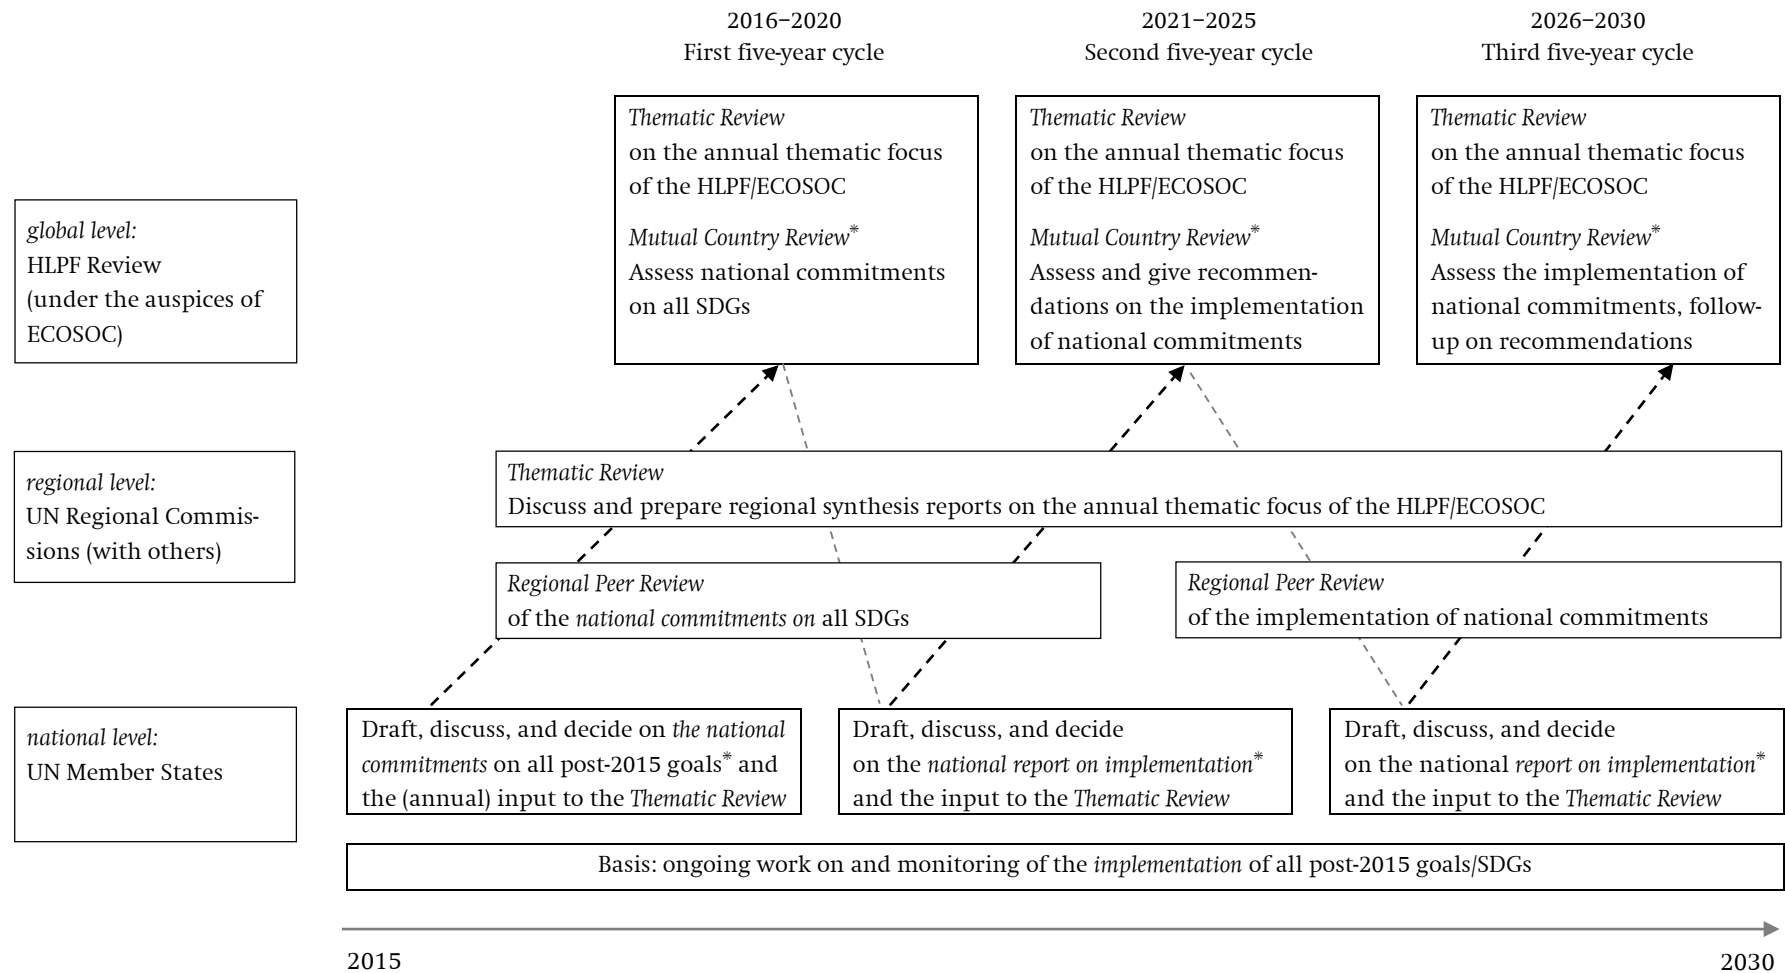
2016–2020
First five-year cycle

2021–2025
Second five-year cycle

2026–2030
Third five-year cycle

global level:
HLPF Review (under the auspices of ECOSOC)

Thematic Review
on the annual thematic focus of the HLPF/ECOSOC

Mutual Country Review*
Assess national commitments on all SDGs

Thematic Review
on the annual thematic focus of the HLPF/ECOSOC

Mutual Country Review*
Assess and give recommendations on the implementation of national commitments

Thematic Review
on the annual thematic focus of the HLPF/ECOSOC

Mutual Country Review*
Assess the implementation of national commitments, follow-up on recommendations

regional level:
UN Regional Commissions (with others)

Thematic Review
Discuss and prepare regional synthesis reports on the annual thematic focus of the HLPF/ECOSOC

Regional Peer Review
of the national commitments on all SDGs

Regional Peer Review
of the implementation of national commitments

national level:
UN Member States

Draft, discuss, and decide on the national commitments on all post-2015 goals* and the (annual) input to the Thematic Review

Draft, discuss, and decide on the national report on implementation* and the input to the Thematic Review

Draft, discuss, and decide on the national report on implementation* and the input to the Thematic Review

Basis: ongoing work on and monitoring of the implementation of all post-2015 goals/SDGs

2015

2030